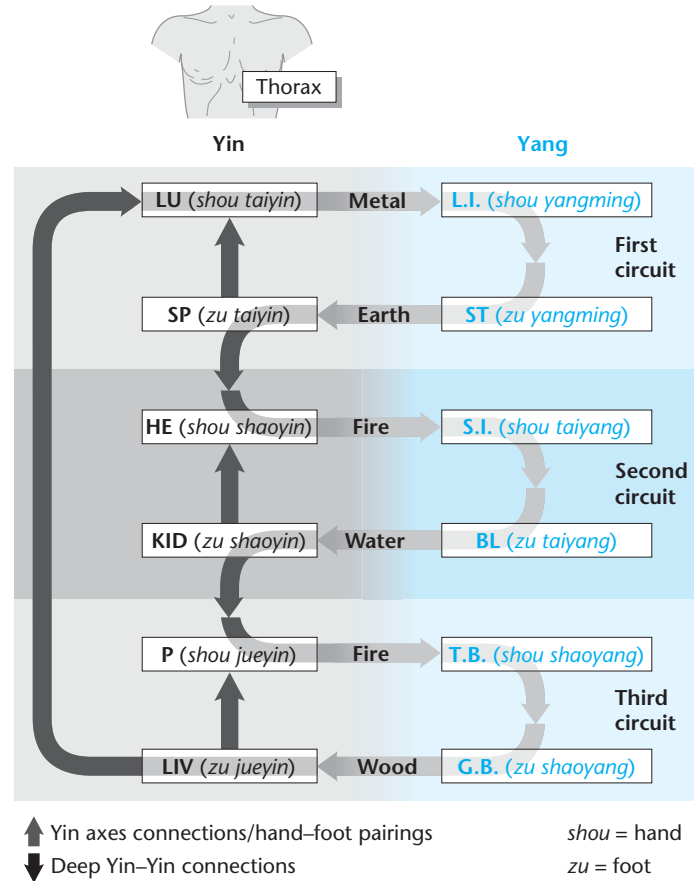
Thorax

Yin

Yang

LU (*shou taiyin*)

Metal

L.I. (*shou yangming*)

First circuit

SP (*zu taiyin*)

Earth

ST (*zu yangming*)

HE (*shou shaoyin*)

Fire

S.I. (*shou taiyang*)

Second circuit

KID (*zu shaoyin*)

Water

BL (*zu taiyang*)

P (*shou jueyin*)

Fire

T.B. (*shou shaoyang*)

Third circuit

LIV (*zu jueyin*)

Wood

G.B. (*zu shaoyang*)

Yin axes connections/hand–foot pairings

Deep Yin–Yin connections

*shou* = hand

*zu* = foot